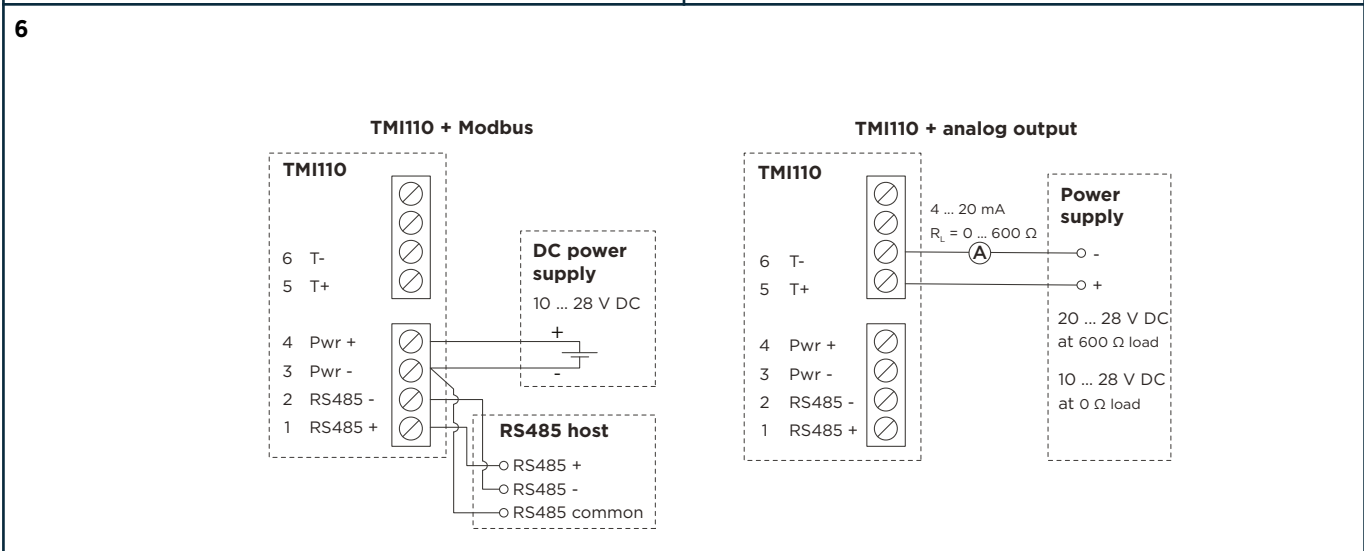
6

TMI110 + Modbus

TMI110

6 T-
5 T+

4 Pwr +
3 Pwr -
2 RS485 -
1 RS485 +

DC power supply
10 ... 28 V DC
+
-

RS485 host
RS485 +
RS485 -
RS485 common

TMI110 + analog output

TMI110

6 T-
5 T+

4 Pwr +
3 Pwr -
2 RS485 -
1 RS485 +

4 ... 20 mA
$R_L$ = 0 ... 600 Ω
A

Power supply
-
+
20 ... 28 V DC at 600 Ω load
10 ... 28 V DC at 0 Ω load